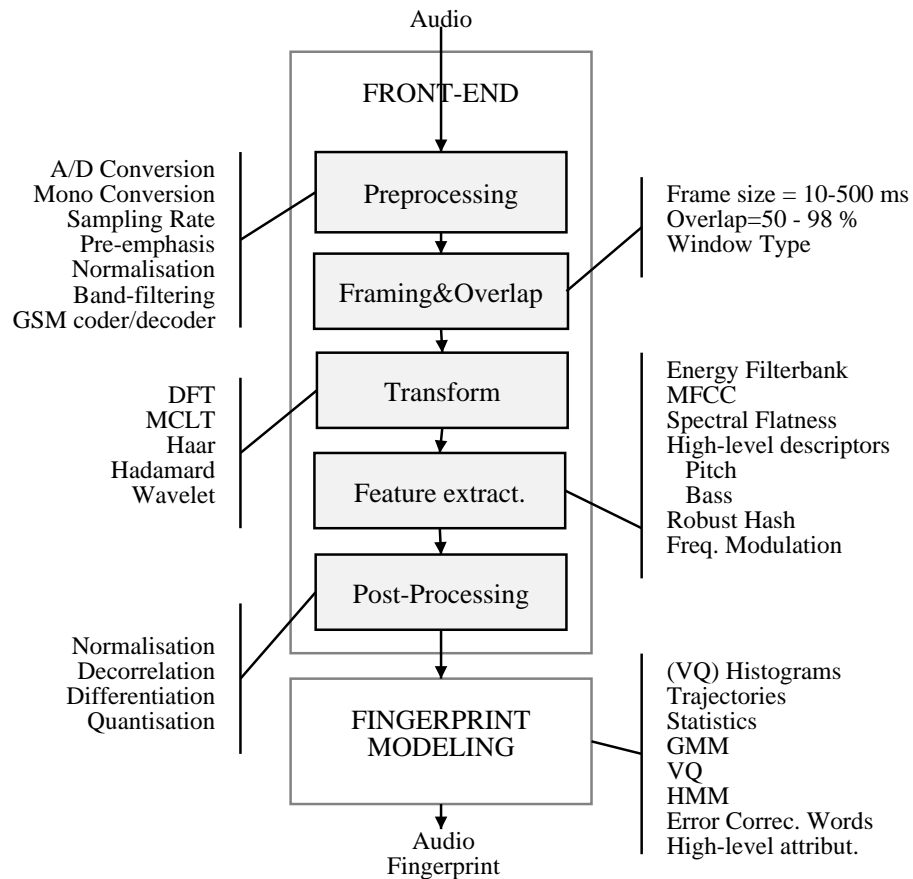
Audio

FRONT-END

A/D Conversion
Mono Conversion
Sampling Rate
Pre-emphasis
Normalisation
Band-filtering
GSM coder/decoder

Preprocessing

Frame size = 10-500 ms
Overlap=50 - 98 %
Window Type

Framing&Overlap

DFT
MCLT
Haar
Hadamard
Wavelet

Transform

Energy Filterbank
MFCC
Spectral Flatness
High-level descriptors
Pitch
Bass
Robust Hash
Freq. Modulation

Feature extract.

Post-Processing

Normalisation
Decorrelation
Differentiation
Quantisation

FINGERPRINT MODELING

(VQ) Histograms
Trajectories
Statistics
GMM
VQ
HMM
Error Correc. Words
High-level attribut.

Audio
Fingerprint